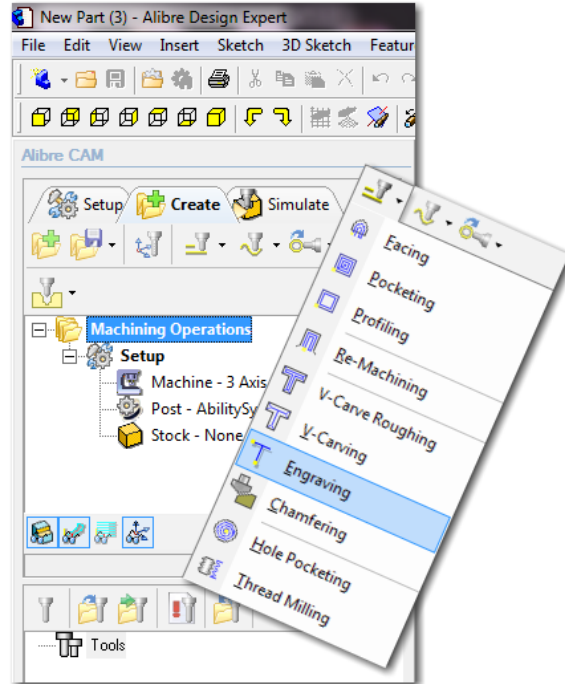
New Part (3) - Alibre Design Expert

File Edit View Insert Sketch 3D Sketch Featur

Alibre CAM

Setup Create Simulate

Machining Operations
Setup
Machine - 3 Axis
Post - AbilitySy
Stock - None

Tools

Facing
Pocketing
Profiling
Re-Machining
V-Carve Roughing
V-Carving
Engraving
Chamfering
Hole Pocketing
Thread Milling